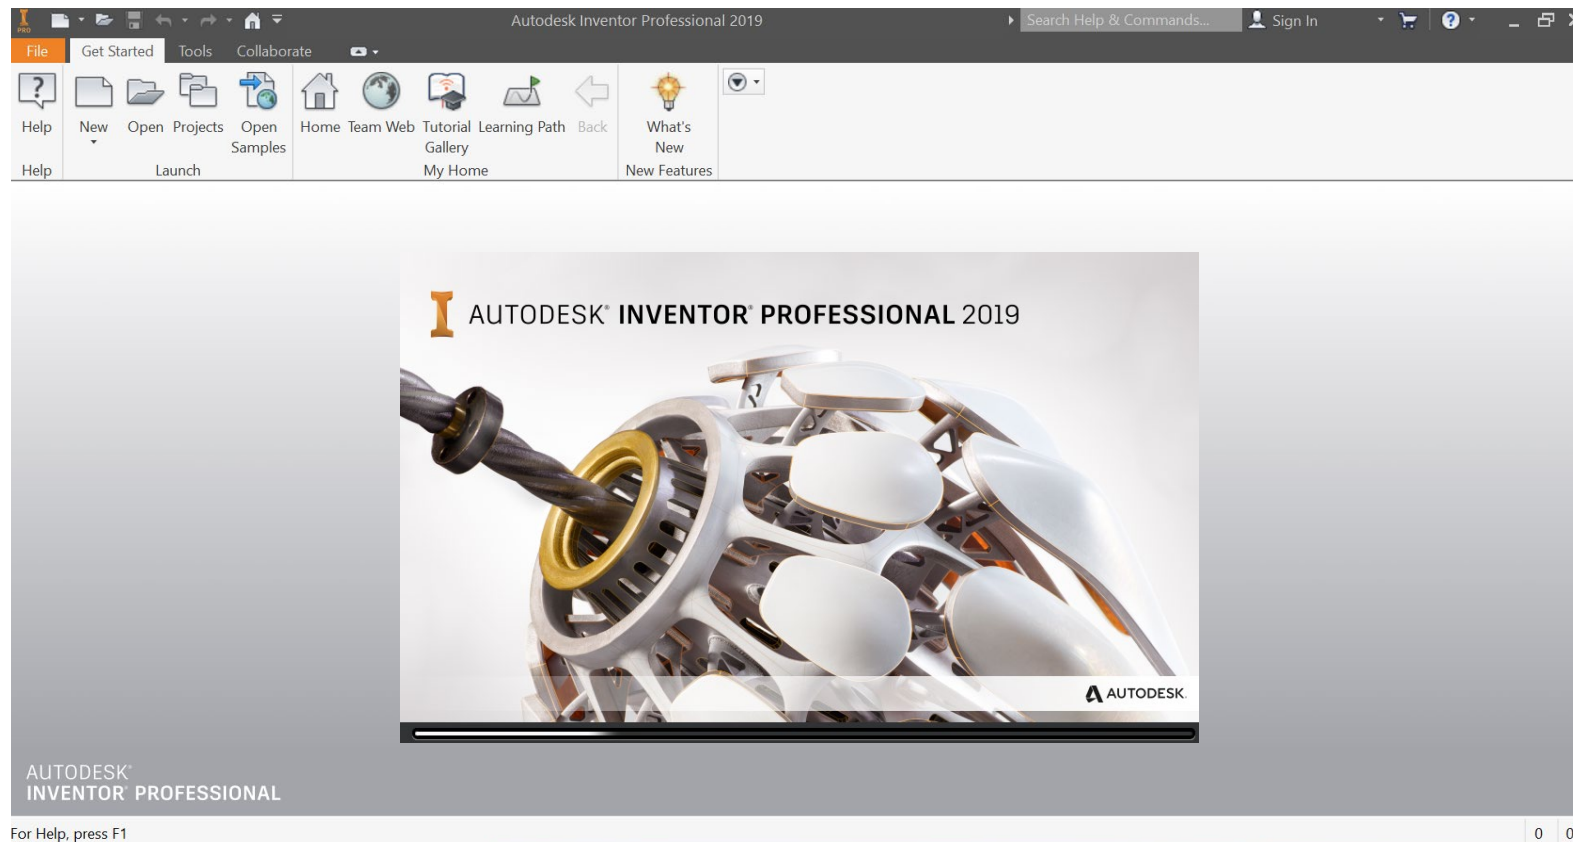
PRO

Autodesk Inventor Professional 2019

Search Help & Commands...

Sign In

File Get Started Tools Collaborate

Help

New

Open Projects Open Samples

Home Team Web Tutorial Gallery Learning Path Back

What's New

Help

Launch

My Home

New Features

AUTODESK® INVENTOR® PROFESSIONAL 2019

AUTODESK.

AUTODESK®
INVENTOR® PROFESSIONAL

For Help, press F1

0 0